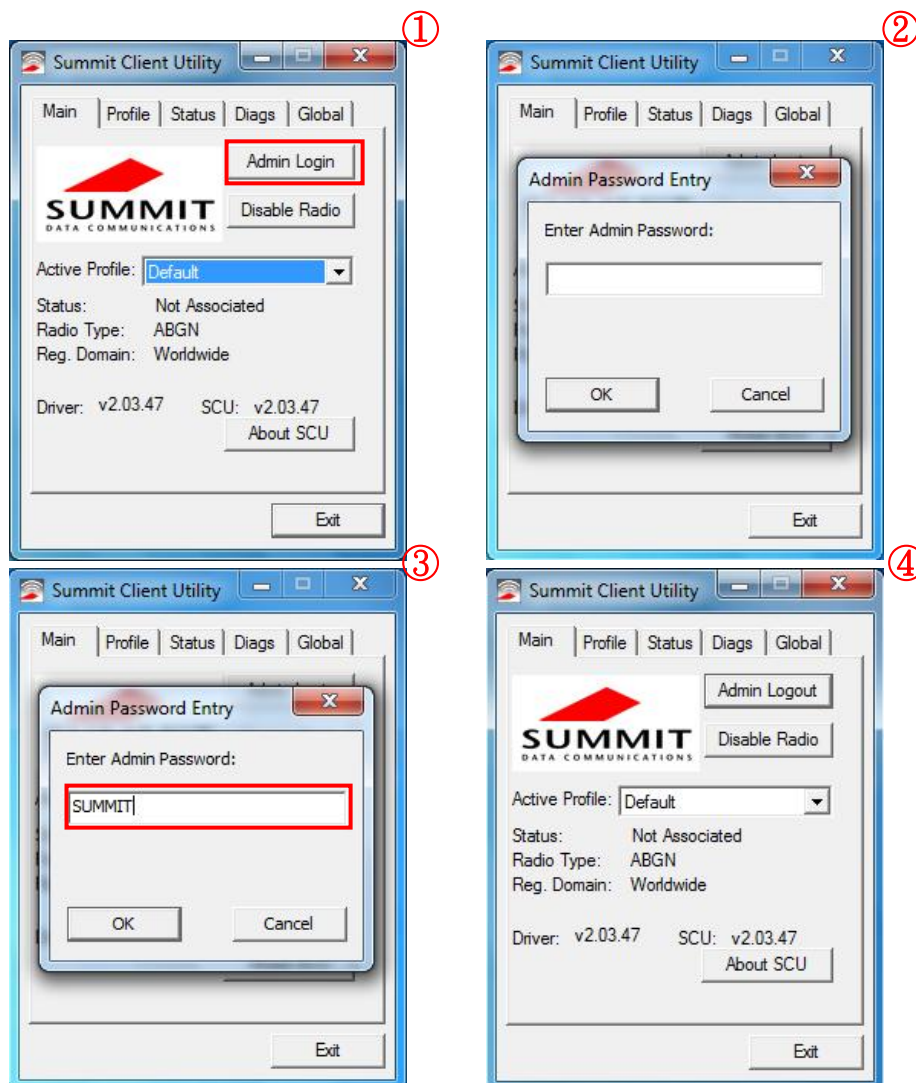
①

Summit Client Utility

Main | Profile | Status | Diags | Global

SUMMIT
DATA COMMUNICATIONS

Admin Login

Disable Radio

Active Profile: Default

Status: Not Associated
Radio Type: ABGN
Reg. Domain: Worldwide

Driver: v2.03.47 SCU: v2.03.47

About SCU

Exit

②

Summit Client Utility

Main | Profile | Status | Diags | Global

Admin Password Entry

Enter Admin Password:

OK Cancel

Exit

③

Summit Client Utility

Main | Profile | Status | Diags | Global

Admin Password Entry

Enter Admin Password:

SUMMIT

OK Cancel

Exit

④

Summit Client Utility

Main | Profile | Status | Diags | Global

SUMMIT
DATA COMMUNICATIONS

Admin Logout

Disable Radio

Active Profile: Default

Status: Not Associated
Radio Type: ABGN
Reg. Domain: Worldwide

Driver: v2.03.47 SCU: v2.03.47

About SCU

Exit